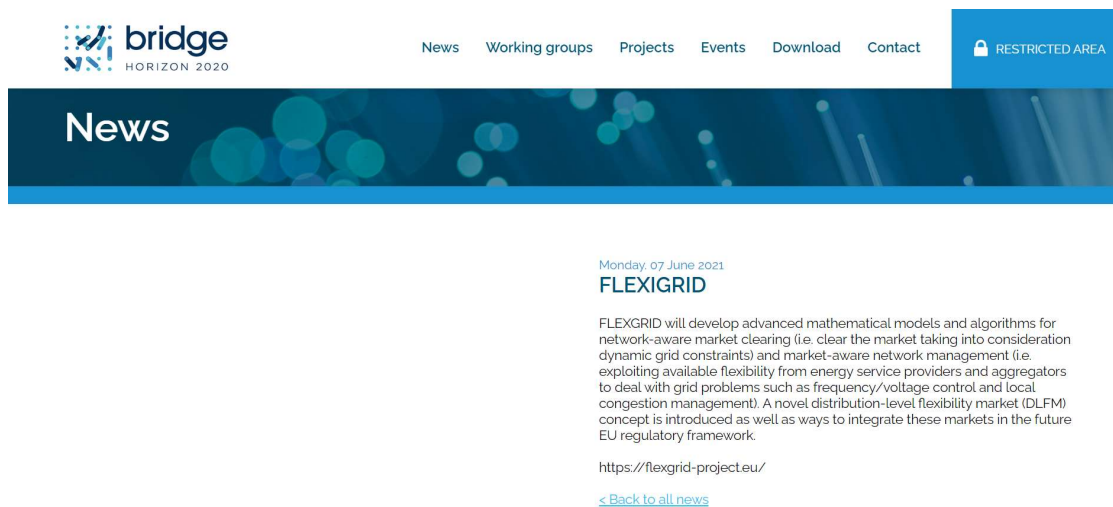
bridge
HORIZON 2020

News Working groups Projects Events Download Contact

RESTRICTED AREA

News

Monday, 07 June 2021

FLEXGRID

FLEXGRID will develop advanced mathematical models and algorithms for network-aware market clearing (i.e. clear the market taking into consideration dynamic grid constraints) and market-aware network management (i.e. exploiting available flexibility from energy service providers and aggregators to deal with grid problems such as frequency/voltage control and local congestion management). A novel distribution-level flexibility market (DLFM) concept is introduced as well as ways to integrate these markets in the future EU regulatory framework.

https://flexgrid-project.eu/

< Back to all news